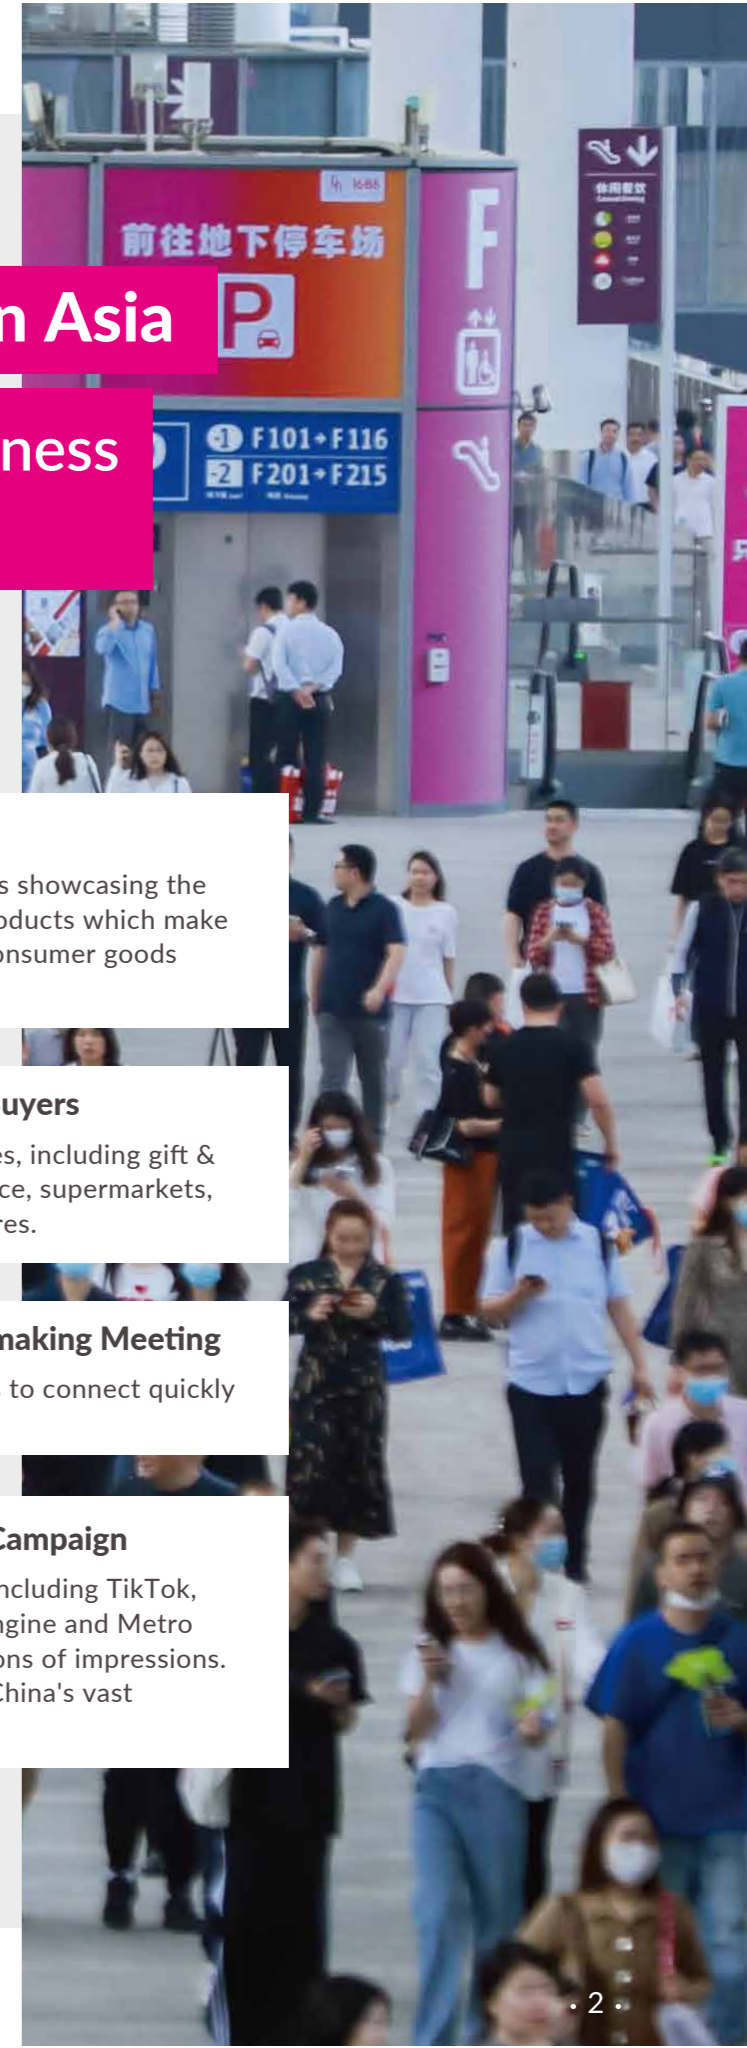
前往地下停车场

P

F

-1 F101→F116
-2 F201→F215

n Asia

ness

s showcasing the
oducts which make
onsumer goods

uyers

es, including gift &
ce, supermarkets,
res.

making Meeting

to connect quickly

Campaign

ncluding TikTok,
gine and Metro
ons of impressions.
China's vast

• 2 •